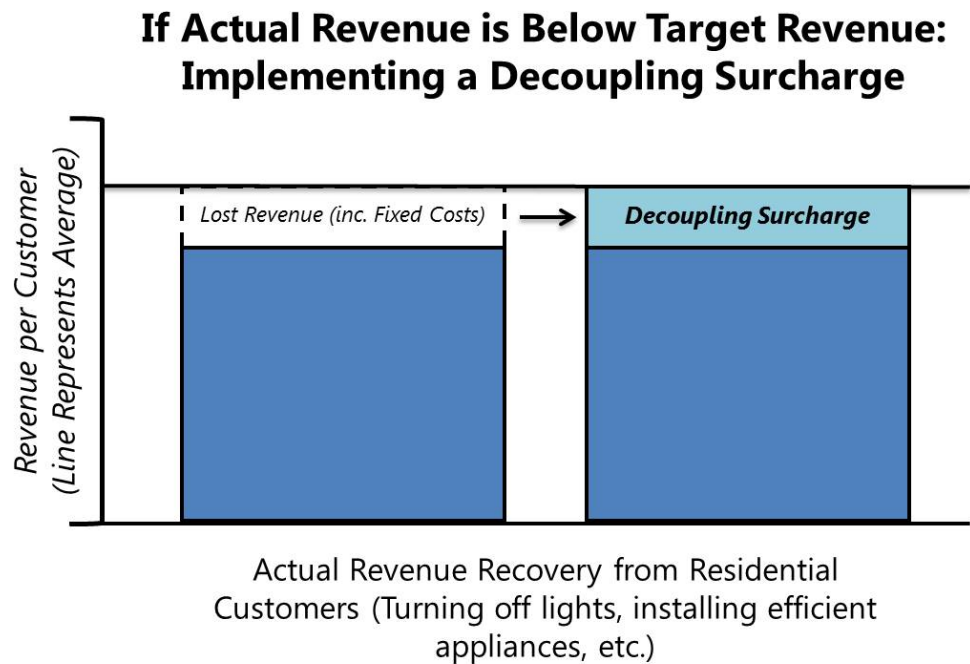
If Actual Revenue is Below Target Revenue: Implementing a Decoupling Surcharge

Revenue per Customer (Line Represents Average)

Lost Revenue (inc. Fixed Costs)

Decoupling Surcharge

Actual Revenue Recovery from Residential Customers (Turning off lights, installing efficient appliances, etc.)